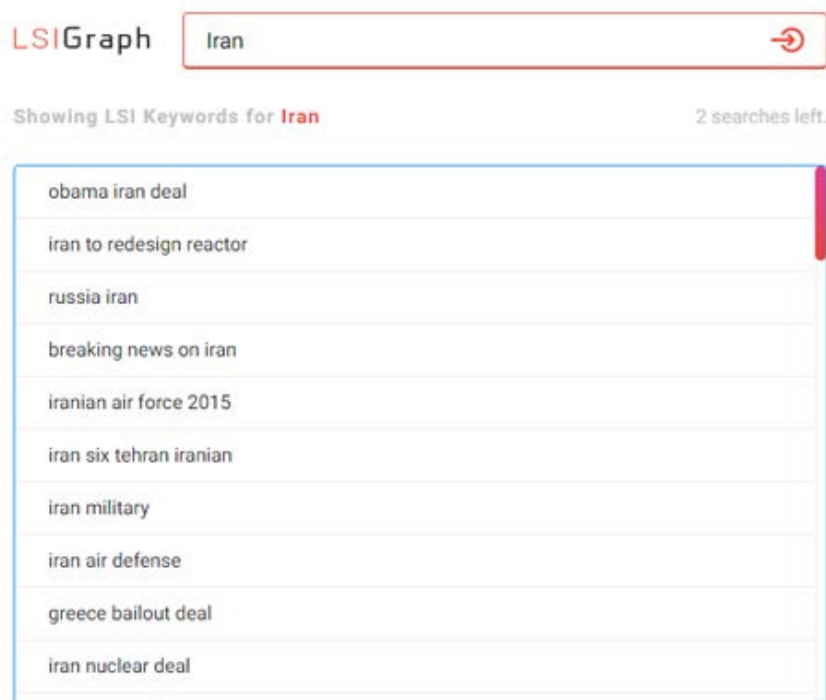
LSIGraph

Iran

Showing LSI Keywords for Iran

2 searches left.

obama iran deal

iran to redesign reactor

russia iran

breaking news on iran

iranian air force 2015

iran six tehran iranian

iran military

iran air defense

greece bailout deal

iran nuclear deal